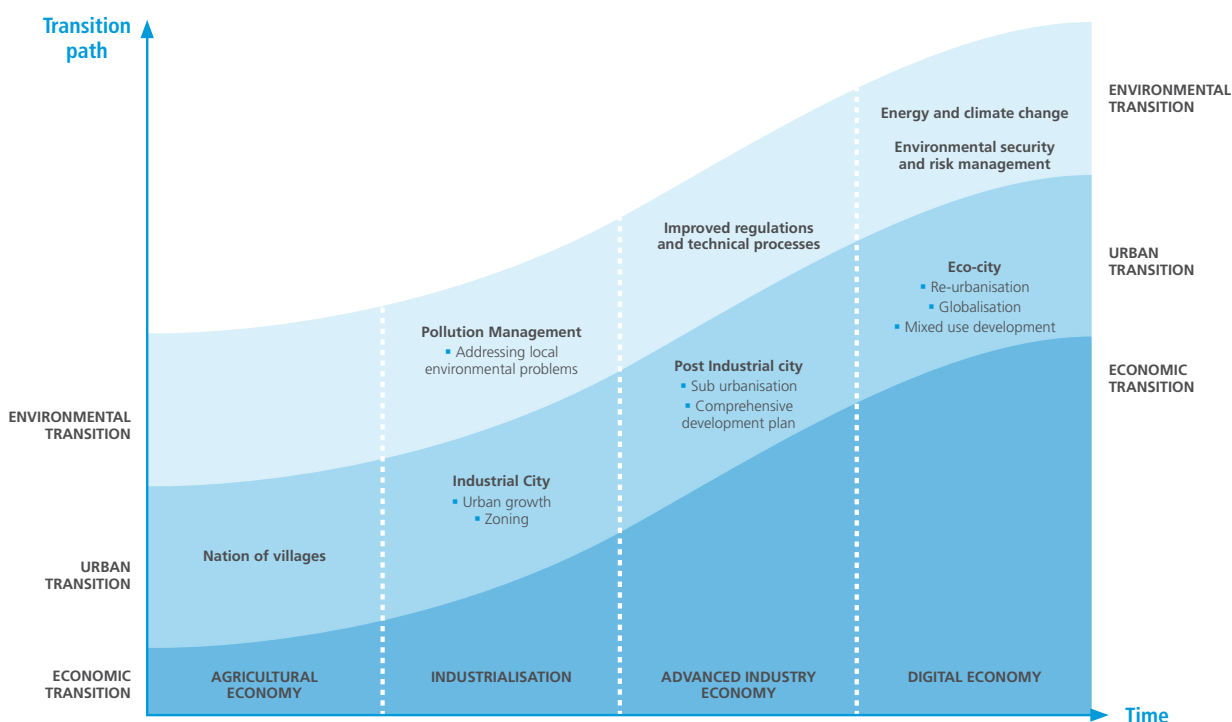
Transition path

ENVIRONMENTAL TRANSITION

URBAN TRANSITION

ECONOMIC TRANSITION

Nation of villages

AGRICULTURAL ECONOMY

Pollution Management
▪ Addressing local environmental problems

Industrial City
▪ Urban growth
▪ Zoning

INDUSTRIALISATION

Improved regulations and technical processes

Post Industrial city
▪ Sub urbanisation
▪ Comprehensive development plan

ADVANCED INDUSTRY ECONOMY

Energy and climate change

Environmental security and risk management

Eco-city
▪ Re-urbanisation
▪ Globalisation
▪ Mixed use development

DIGITAL ECONOMY

ENVIRONMENTAL TRANSITION

URBAN TRANSITION

ECONOMIC TRANSITION

Time